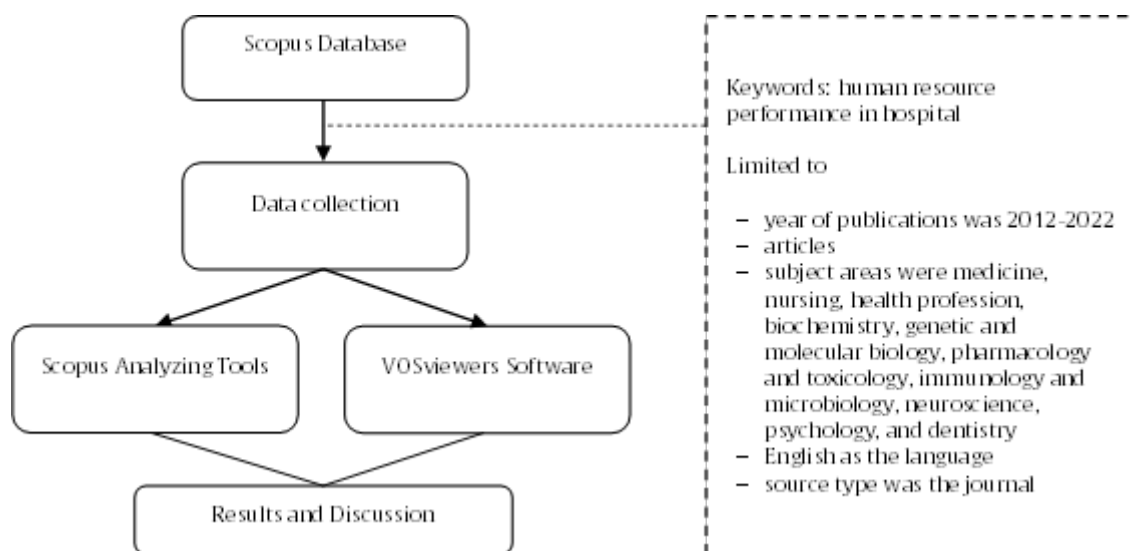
Scopus Database

Data collection

Scopus Analyzing Tools

VOSviewers Software

Results and Discussion

Keywords: human resource performance in hospital

Limited to

- year of publications was 2012-2022
- articles
- subject areas were medicine, nursing, health profession, biochemistry, genetic and molecular biology, pharmacology and toxicology, immunology and microbiology, neuroscience, psychology, and dentistry
- English as the language
- source type was the journal